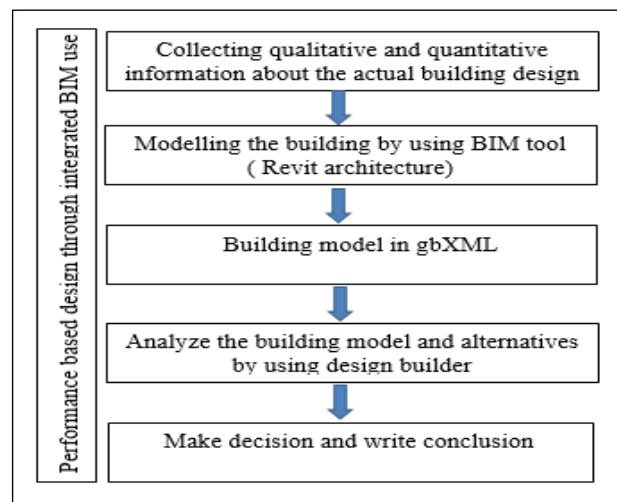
Performance based design through interated BIM use

Collecting qualitative and quantitative information about the actual building design

Modelling the building by using BIM tool ( Revit architecture)

Building model in gbXML

Analyze the building model and alternatives by using design builder

Make decision and write conclusion